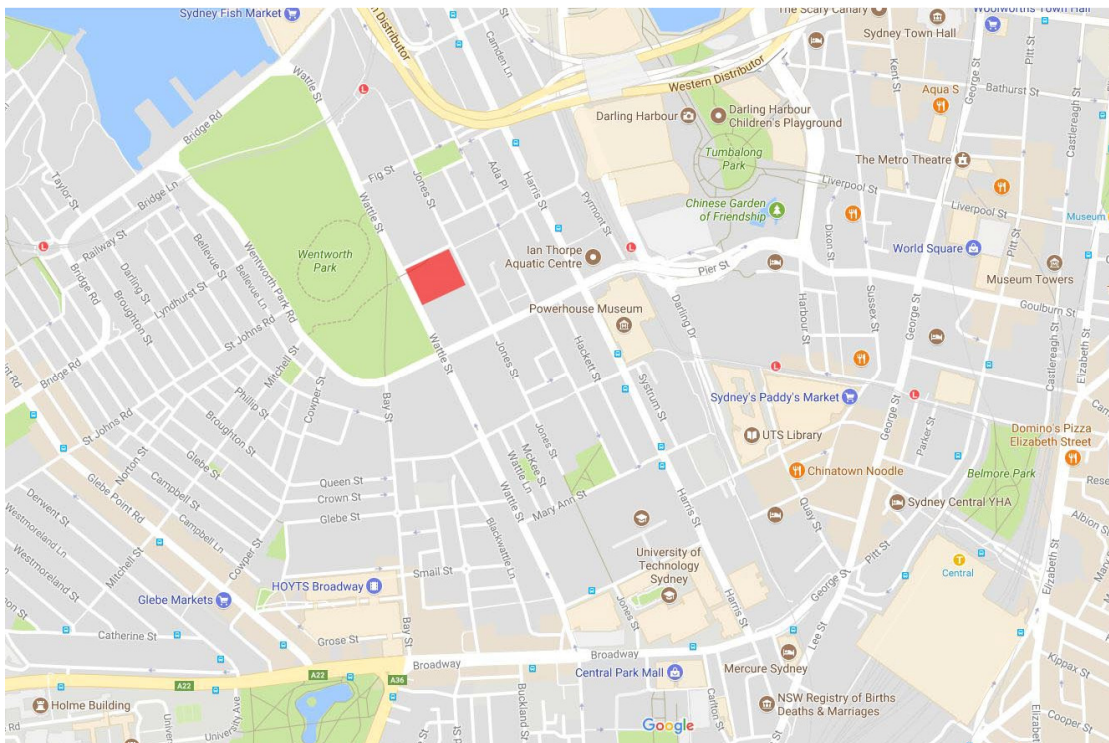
Sydney Fish Market
Distributor
The Scary Canary
Woolworths Town Hall
Sydney Town Hall
Camden Ln
Wattle St
Western Distributor
Kent St
George St
Bathurst St
Aqua S
Darling Harbour
Darling Harbour Children's Playground
Bridge Rd
Castlereagh St
Tumbalong Park
The Metro Theatre
Fig St
Jones St
Ada Pl
Harris St
Pyrmont St
Liverpool St
Taylor St
Bridge Ln
Chinese Garden of Friendship
Liverpool St
Museum
Wattle St
Dixon St
Railway St
Wentworth Park
Ian Thorpe Aquatic Centre
World Square
Pitt St
Bellevue St
Darling St
Bellevue Ln
Wentworth Park Rd
Pier St
Museum Towers
Bridge Rd
Broughton St
Lyndhurst St
Powerhouse Museum
Darling Dr
Harbour St
Sussex St
Goulburn St
St Johns Rd
Mitchell St
Wattle St
Jones St
Hackett St
Castlereagh St
Elizabeth St
Bridge Rd
Phillip St
Cowper St
Bay St
Systrum St
Sydney's Paddy's Market
St Johns Rd
Broughton St
Jones St
UTS Library
George St
Parker St
Domino's Pizza Elizabeth Street
Norton St
Glebe St
McKee St
Wattle Ln
Belmore Park
Chinatown Noodle
Derwent St
Campbell St
Queen St
Crown St
Wattle St
Mary Ann St
Harris St
Quay St
Sydney Central YHA
Albion St
Glebe Point Rd
Glebe St
Westmoreland St
Campbell St
Blackwattle Ln
University of Technology Sydney
Pitt St
Westmoreland Ln
Mitchell St
Cowper St
Small St
Central
HOYTS Broadway
Jones St
Harris St
George St
Glebe Markets
Catherine St
Grose St
Bay St
Lee St
Broadway
Broadway
Central Park Mall
Mercure Sydney
Kippax St
A22
A22
A36
Holme Building
Buckland St
Carlton St
NSW Registry of Births Deaths & Marriages
Google
Elizabeth St
Cooper St